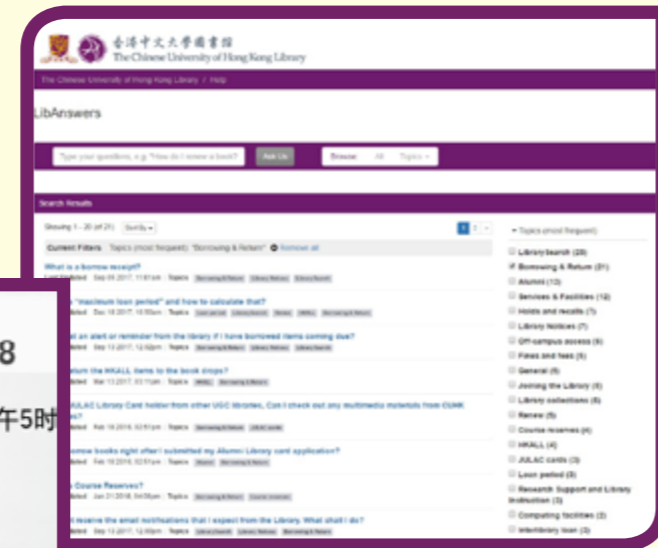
香港中文大學圖書館
The Chinese University of Hong Kong Library

The Chinese University of Hong Kong Library / Help

LibAnswers

Type your questions, e.g. "How do I renew a book?" Ask Us Browse: All Topics

Search Results

Showing 1 - 20 (of 21) Sort By 1 2

Current Filters: Topics (most frequent): "Borrowing & Return" Remove all

What is a borrow receipt?
Last Updated Sep 05 2017, 11:51am | Topics: Borrowing & Return Library Notices Library Search

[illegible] "maximum loan period" and how to calculate that?
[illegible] Dec 18 2017, 10:50am | Topics: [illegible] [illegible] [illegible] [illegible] Borrowing & Return

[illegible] an alert or reminder from the library if I have borrowed items coming due?
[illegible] Sep 13 2017, 12:52pm | Topics: Borrowing & Return Library Notices Library Search

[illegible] return the HKALL items to the book drops?
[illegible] Mar 13 2017, 03:11pm | Topics: HKALL Borrowing & Return

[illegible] JULAC Library Card holder from other UGC libraries, Can I check out any multimedia materials from CUHK libraries?
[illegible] Feb 16 2018, 02:51pm | Topics: Borrowing & Return Library Notices JULAC cards

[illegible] borrow books right after I submitted my Alumni Library card application?
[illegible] Feb 16 2018, 02:51pm | Topics: Alumni Borrowing & Return

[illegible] Course Reserves?
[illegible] Jan 31 2018, 04:56pm | Topics: Borrowing & Return Course reserves

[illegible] receive the email notifications that I expect from the Library. What shall I do?
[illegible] Sep 13 2017, 12:56pm | Topics: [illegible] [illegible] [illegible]

Topics (most frequent)
Library Search (28)
Borrowing & Return (21)
Alumni (13)
Services & Facilities (12)
Holds and recalls (7)
Library Notices (7)
Off-campus access (6)
Fines and fees (6)
General (5)
Joining the Library (5)
Library collections (5)
Renew (5)
Course reserves (4)
HKALL (4)
JULAC cards (4)
Loan period (4)
Research Support and Library Instruction (3)
Computing facilities (2)
Interlibrary loan (2)

8
午5时